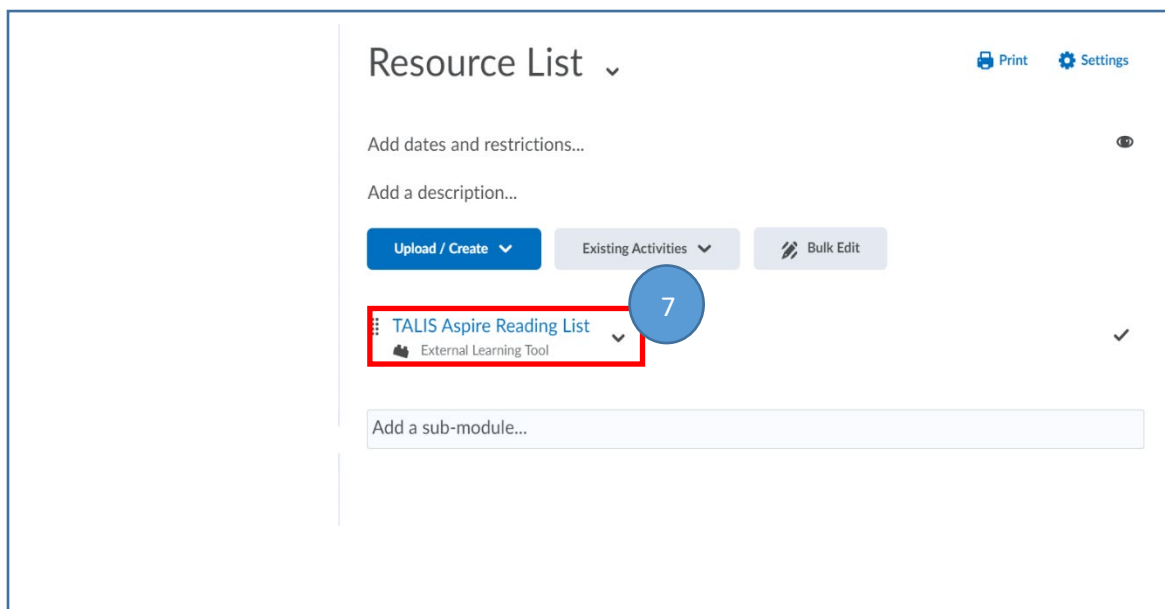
Resource List

Print Settings

Add dates and restrictions...

Add a description...

Upload / Create

Existing Activities

Bulk Edit

7

TALIS Aspire Reading List

External Learning Tool

Add a sub-module...